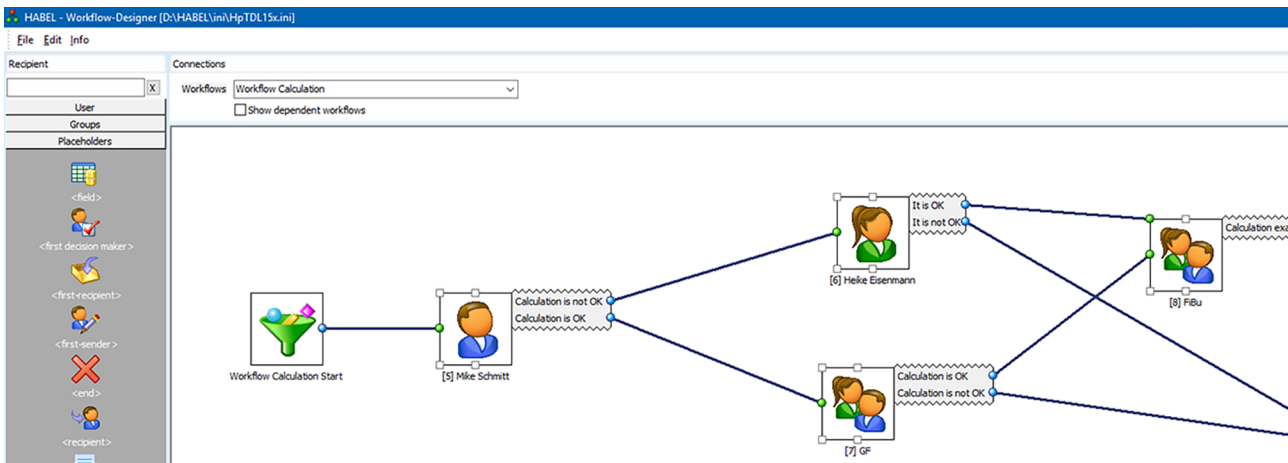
HABEL - Workflow-Designer [D:\HABEL\ini\HpTDL15x.ini]

File Edit Info

Recipient

X

User

Groups

Placeholders

<field>

<first decision maker>

<first-recipient>

<first-sender>

<end>

<recipient>

Connections

Workflows Workflow Calculation

Show dependent workflows

Workflow Calculation Start

Calculation is not OK
Calculation is OK

[5] Mike Schmitt

It is OK
It is not OK

[6] Heike Eisenmann

Calculation is OK
Calculation is not OK

[7] GF

Calculation exa

[8] FiBu